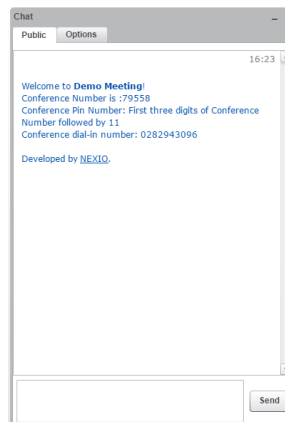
Chat
–
Public
Options
16:23
Welcome to **Demo Meeting**!
Conference Number is :79558
Conference Pin Number: First three digits of Conference Number followed by 11
Conference dial-in number: 0282943096

Developed by NEXIO.
Send